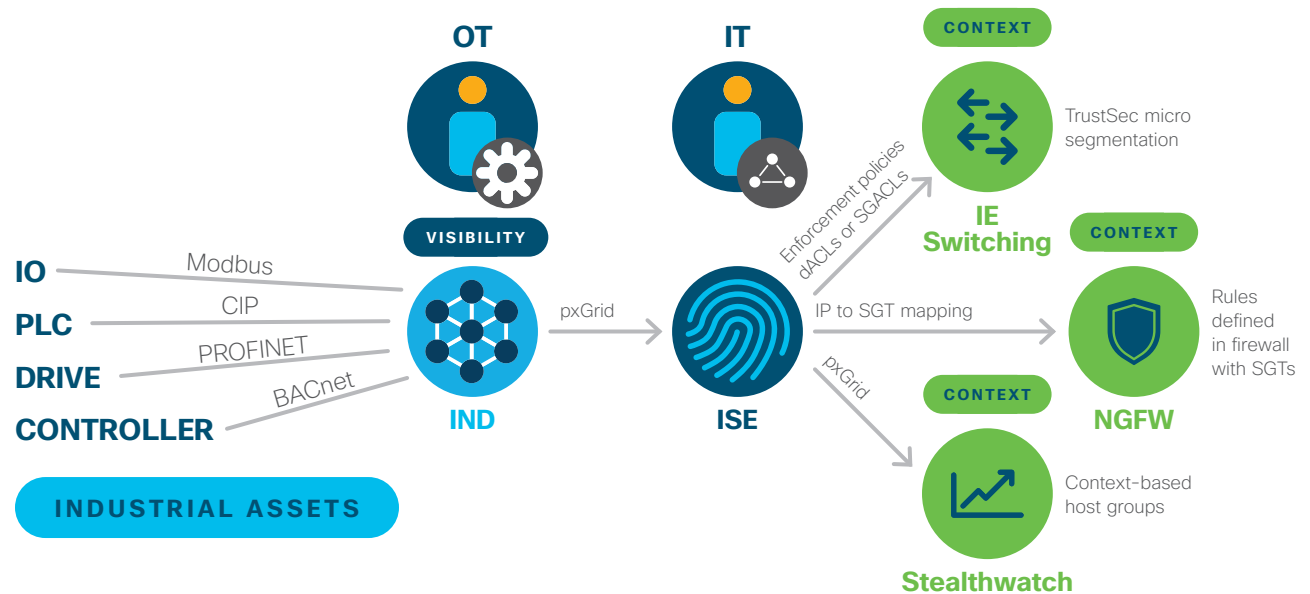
OT

IT

CONTEXT

TrustSec micro segmentation

VISIBILITY

Enforcement policies dACLs or SGACLs

IE Switching

CONTEXT

IO

Modbus

PLC

CIP

DRIVE

PROFINET

CONTROLLER

BACnet

pxGrid

IP to SGT mapping

Rules defined in firewall with SGTs

pxGrid

IND

ISE

NGFW

CONTEXT

Context-based host groups

INDUSTRIAL ASSETS

Stealthwatch